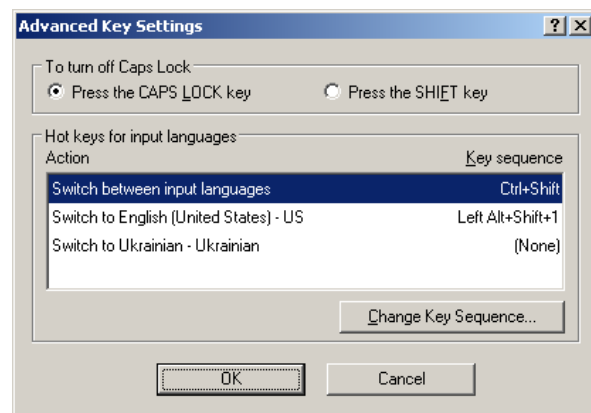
Advanced Key Settings

? X

To turn off Caps Lock

Press the CAPS LOCK key

Press the SHIFT key

Hot keys for input languages

| Action | Key sequence |
|---|---|
| Switch between input languages | Ctrl+Shift |
| Switch to English (United States) - US | Left Alt+Shift+1 |
| Switch to Ukrainian - Ukrainian | (None) |

Change Key Sequence...

OK

Cancel